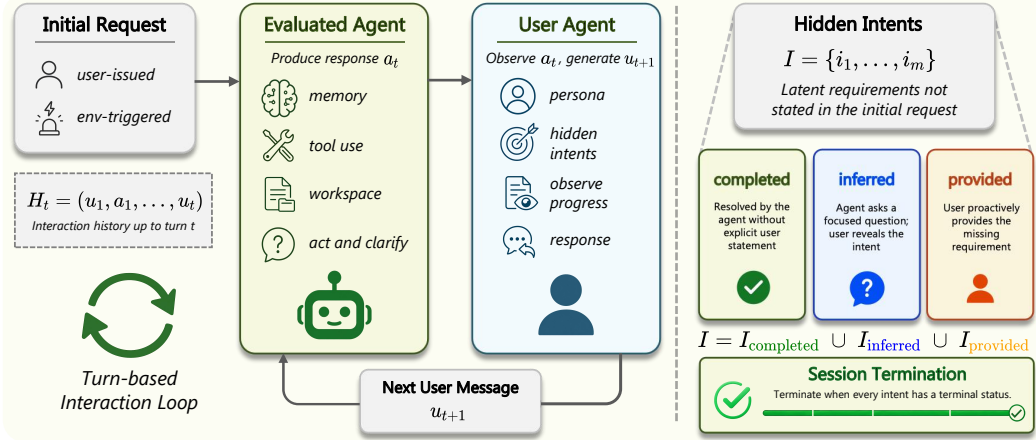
Initial Request

user-issued

env-triggered

$H_t = (u_1, a_1, \ldots, u_t)$

Interaction history up to turn t

Turn-based Interaction Loop

Evaluated Agent

Produce response $a_t$

memory

tool use

workspace

act and clarify

User Agent

Observe $a_t$, generate $u_{t+1}$

persona

hidden intents

observe progress

response

Next User Message

$u_{t+1}$

Hidden Intents

$I = \{i_1, \ldots, i_m\}$

Latent requirements not stated in the initial request

completed

Resolved by the agent without explicit user statement

inferred

Agent asks a focused question; user reveals the intent

provided

User proactively provides the missing requirement

$I = I_{\text{completed}} \cup I_{\text{inferred}} \cup I_{\text{provided}}$

Session Termination

Terminate when every intent has a terminal status.